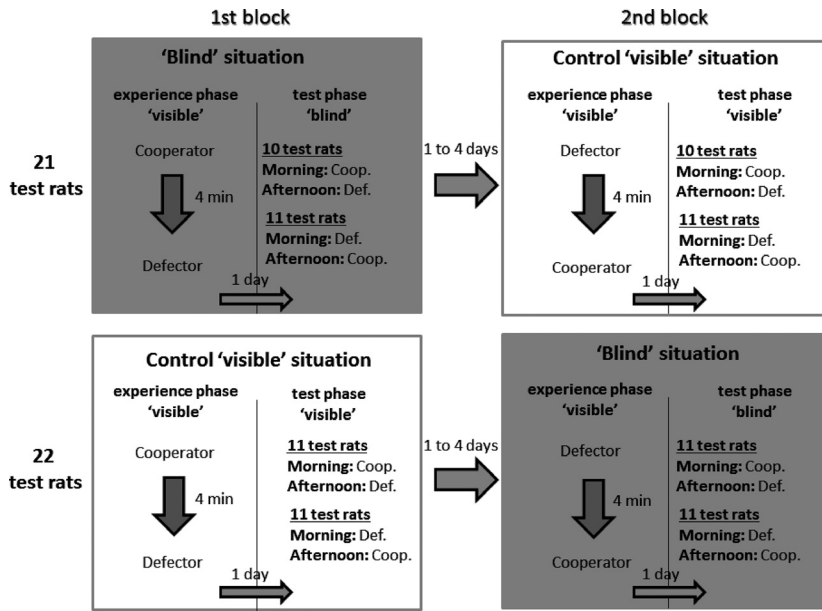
1st block

2nd block

21 test rats

'Blind' situation

experience phase 'visible'

Cooperator

4 min

Defector

test phase 'blind'

10 test rats
Morning: Coop.
Afternoon: Def.

11 test rats
Morning: Def.
Afternoon: Coop.

1 day

1 to 4 days

Control 'visible' situation

experience phase 'visible'

Defector

4 min

Cooperator

test phase 'visible'

10 test rats
Morning: Coop.
Afternoon: Def.

11 test rats
Morning: Def.
Afternoon: Coop.

1 day

22 test rats

Control 'visible' situation

experience phase 'visible'

Cooperator

4 min

Defector

test phase 'visible'

11 test rats
Morning: Coop.
Afternoon: Def.

11 test rats
Morning: Def.
Afternoon: Coop.

1 day

1 to 4 days

'Blind' situation

experience phase 'visible'

Defector

4 min

Cooperator

test phase 'blind'

11 test rats
Morning: Coop.
Afternoon: Def.

11 test rats
Morning: Def.
Afternoon: Coop.

1 day